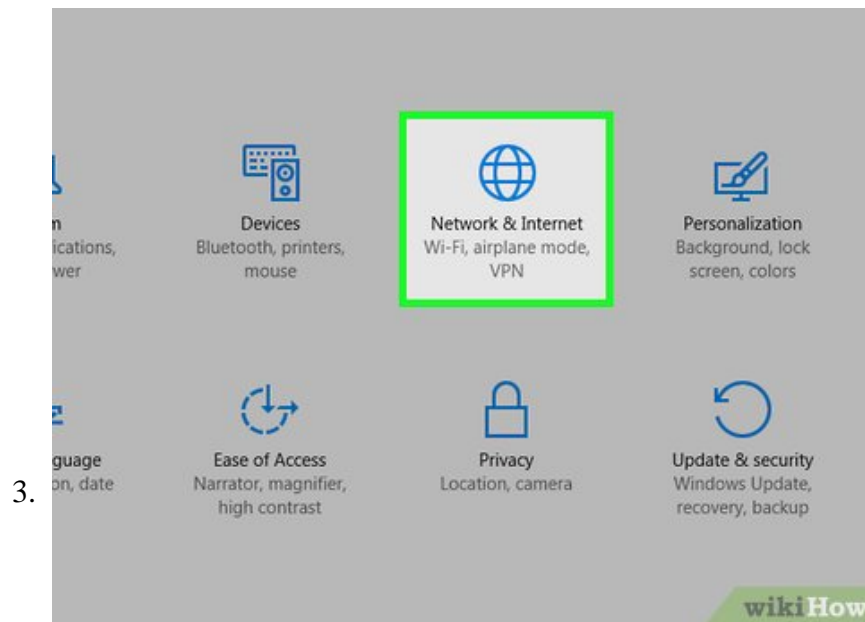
3.

n
ications,
wer

Devices
Bluetooth, printers, mouse

Network & Internet
Wi-Fi, airplane mode, VPN

Personalization
Background, lock screen, colors

guage
on, date

Ease of Access
Narrator, magnifier, high contrast

Privacy
Location, camera

Update & security
Windows Update, recovery, backup

wikiHow